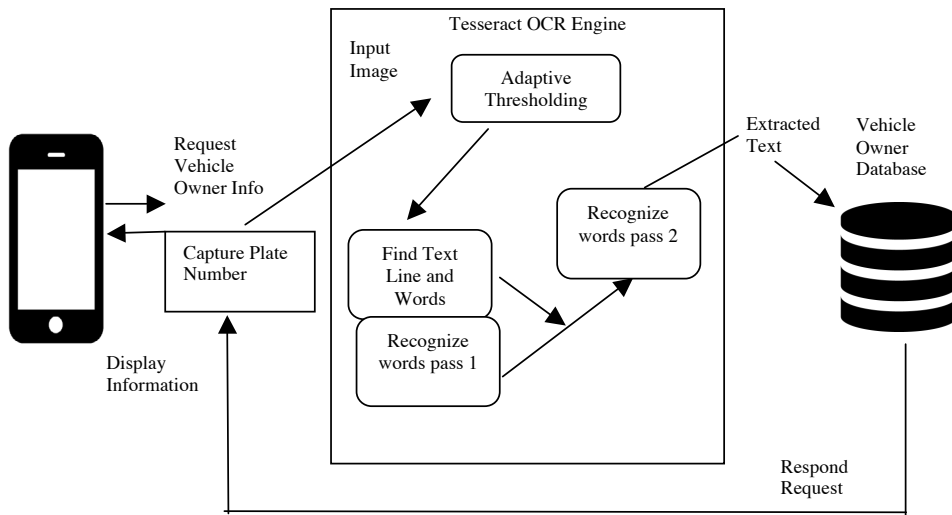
Tesseract OCR Engine

Input Image

Adaptive Thresholding

Request Vehicle Owner Info

Extracted Text

Vehicle Owner Database

Recognize words pass 2

Capture Plate Number

Find Text Line and Words

Recognize words pass 1

Display Information

Respond Request